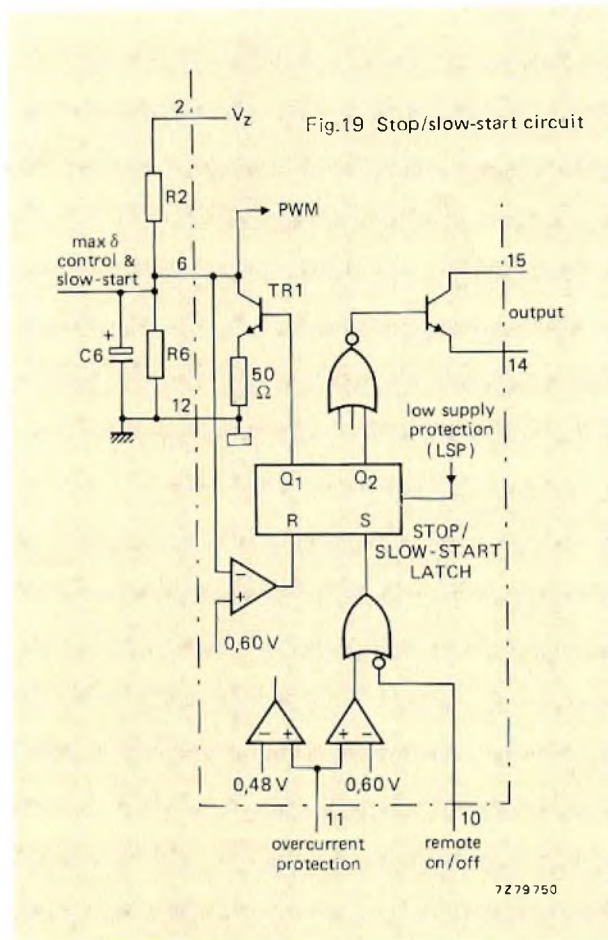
Fig.19 Stop/slow-start circuit

2
$V_z$
R2
PWM
max δ control & slow-start
6
TR1
+
C6
R6
50 Ω
12
15
output
14
low supply protection (LSP)
$Q_1$
$Q_2$
R
S
STOP/ SLOW-START LATCH
−
+
0,60 V
− +
+ −
0,48 V
0,60 V
11
overcurrent protection
10
remote on/off

7Z79750